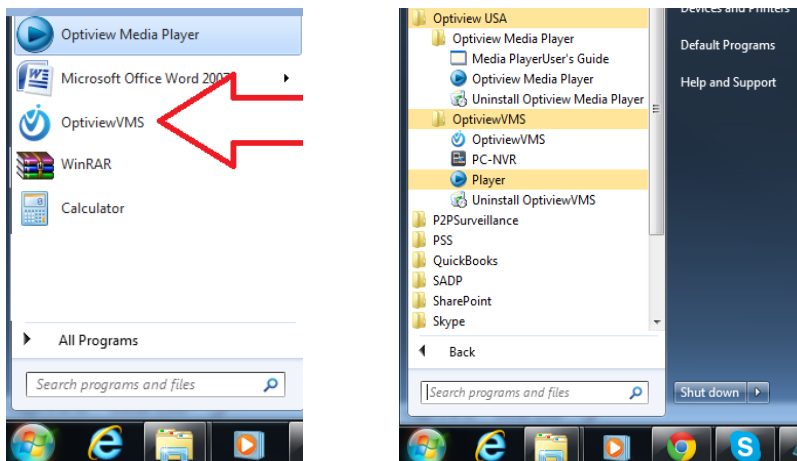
Optiview Media Player
Microsoft Office Word 2007
OptiviewVMS
WinRAR
Calculator
All Programs
Search programs and files

Optiview USA
Optiview Media Player
Media PlayerUser's Guide
Optiview Media Player
Uninstall Optiview Media Player
OptiviewVMS
OptiviewVMS
PC-NVR
Player
Uninstall OptiviewVMS
P2PSurveillance
PSS
QuickBooks
SADP
SharePoint
Skype
Back
Search programs and files

Devices and Printers
Default Programs
Help and Support
Shut down